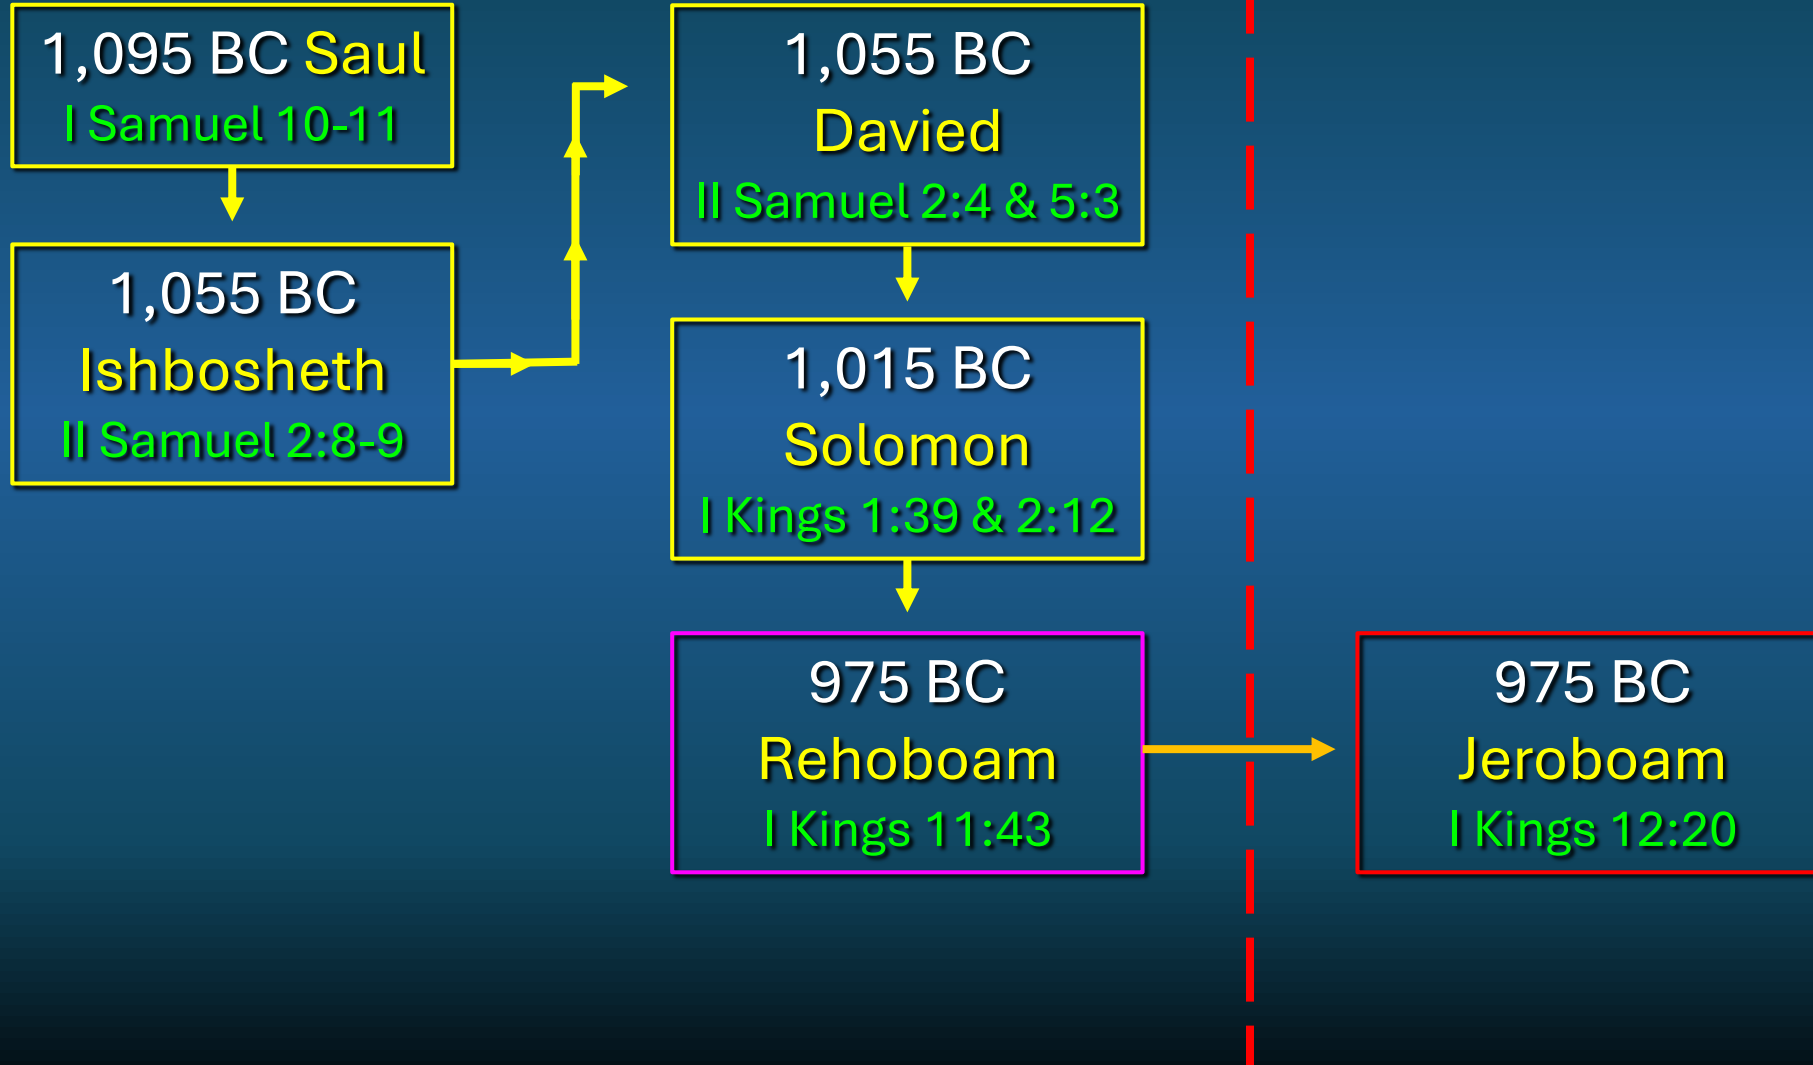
1,095 BC Saul
I Samuel 10-11

1,055 BC
Ishbosheth
II Samuel 2:8-9

1,055 BC
Davied
II Samuel 2:4 & 5:3

1,015 BC
Solomon
I Kings 1:39 & 2:12

975 BC
Rehoboam
I Kings 11:43

975 BC
Jeroboam
I Kings 12:20